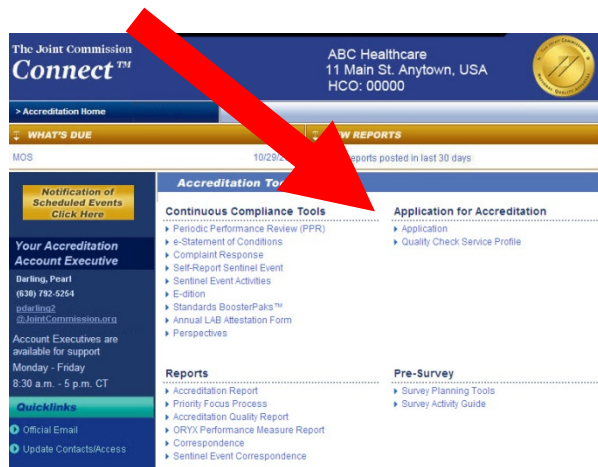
The Joint Commission
Connect™

ABC Healthcare
11 Main St. Anytown, USA
HCO: 00000

> Accreditation Home

WHAT'S DUE

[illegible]W REPORTS

MOS

10/29/2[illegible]

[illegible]eports posted in last 30 days

Notification of Scheduled Events Click Here

Your Accreditation Account Executive

Darling, Pearl
(630) 792-5254
pdarling2@JointCommission.org

Account Executives are available for support
Monday - Friday
8:30 a.m. - 5 p.m. CT

Quicklinks

Official Email
Update Contacts/Access

Accreditation To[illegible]

Continuous Compliance Tools
Periodic Performance Review (PPR)
e-Statement of Conditions
Complaint Response
Self-Report Sentinel Event
Sentinel Event Activities
E-dition
Standards BoosterPaks™
Annual LAB Attestation Form
Perspectives

Application for Accreditation
Application
Quality Check Service Profile

Reports
Accreditation Report
Priority Focus Process
Accreditation Quality Report
ORYX Performance Measure Report
Correspondence
Sentinel Event Correspondence

Pre-Survey
Survey Planning Tools
Survey Activity Guide